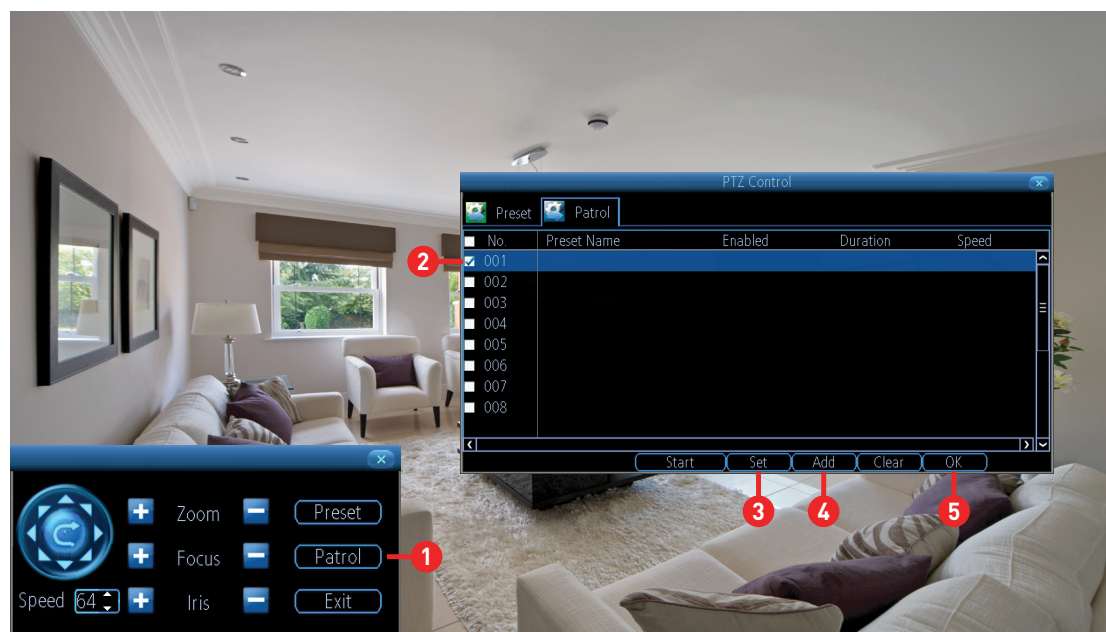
PTZ Control

Preset Patrol

| No. | Preset Name | Enabled | Duration | Speed |
|---|---|---|---|---|
| 001 | | | | |
| 002 | | | | |
| 003 | | | | |
| 004 | | | | |
| 005 | | | | |
| 006 | | | | |
| 007 | | | | |
| 008 | | | | |

Start Set Add Clear OK

2

3 4 5

Zoom Preset

Focus Patrol 1

Speed 64 Iris Exit